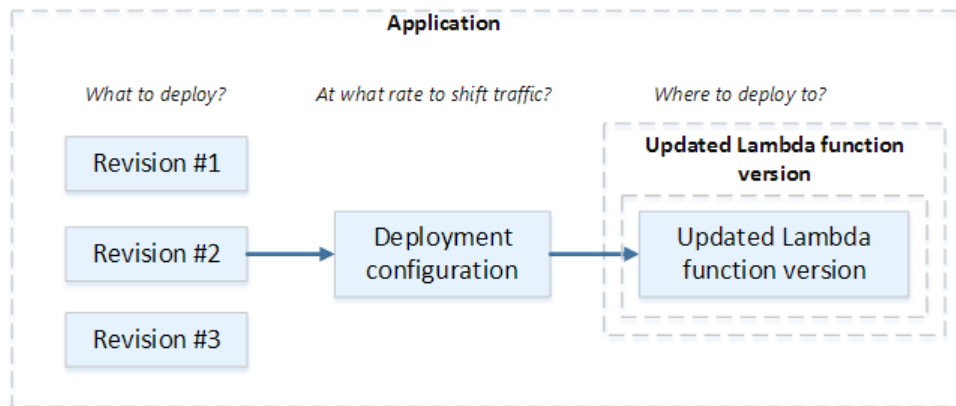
Application

What to deploy?

At what rate to shift traffic?

Where to deploy to?

Revision #1

Revision #2

Revision #3

Deployment configuration

Updated Lambda function version

Updated Lambda function version